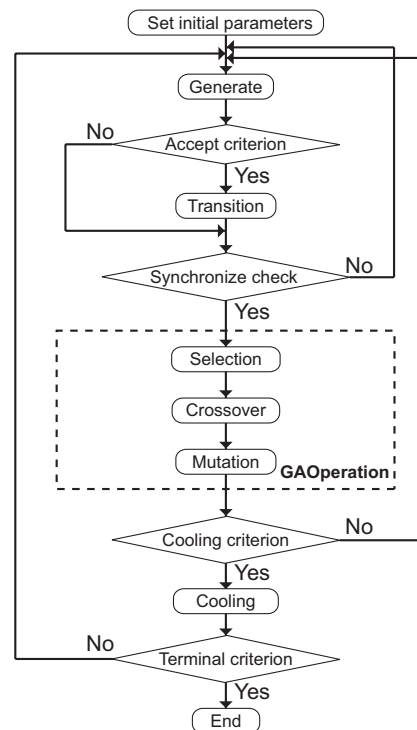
Set initial parameters

Generate

No

Accept criterion

Yes

Transition

Synchronize check

No

Yes

Selection

Crossover

Mutation

GAOperation

Cooling criterion

No

Yes

Cooling

No

Terminal criterion

Yes

End